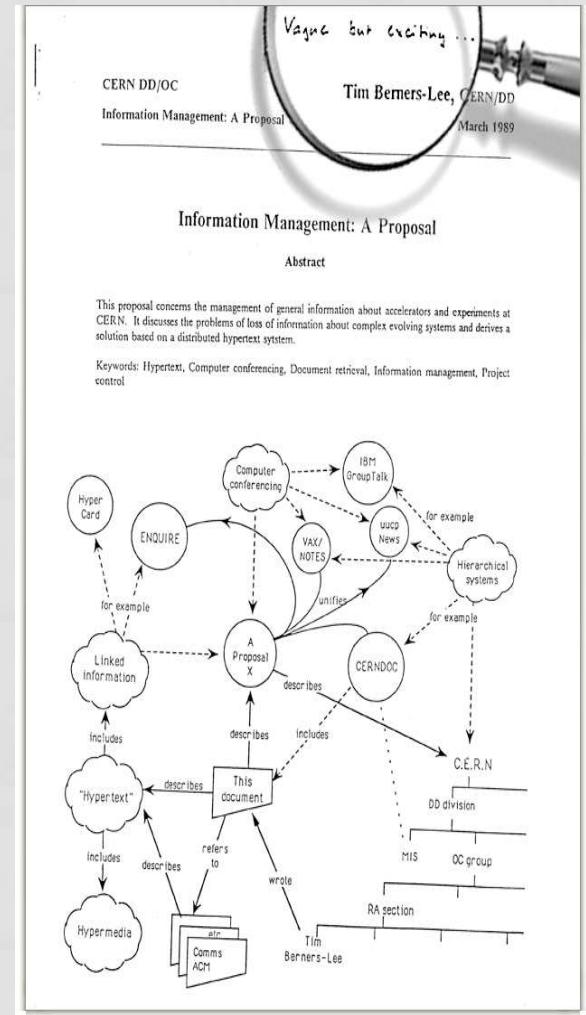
Vague but exciting ...

CERN DD/OC

Tim Berners-Lee, CERN/DD

Information Management: A Proposal

March 1989

Information Management: A Proposal

Abstract

This proposal concerns the management of general information about accelerators and experiments at CERN. It discusses the problems of loss of information about complex evolving systems and derives a solution based on a distributed hypertext sytstem.

Keywords: Hypertext, Computer conferencing, Document retrieval, Information management, Project control

Computer conferencing

IBM GroupTalk

Hyper Card

ENQUIRE

VAX/ NOTES

uucp News

for example

Hierarchical systems

unifies

for example

for example

Linked information

A Proposal X

CERNDOC

describes

includes

describes

includes

C.E.R.N

"Hypertext"

describes

This document

DD division

refers to

MIS

OC group

includes

describes

wrote

RA section

Hypermedia

etc

Comms ACM

Tim Berners-Lee